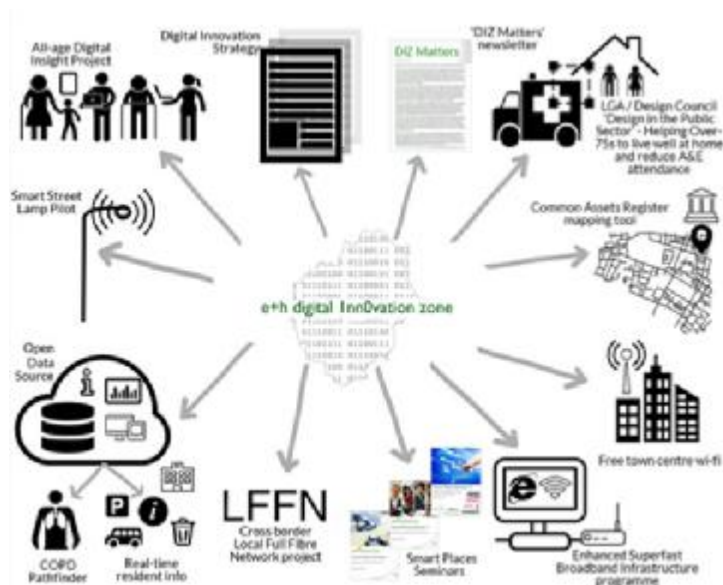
All-age Digital Insight Project

Digital Innovation Strategy

'DIZ Matters' newsletter

DIZ Matters

LGA / Design Council 'Design in the Public Sector' - Helping Over-75s to live well at home and reduce A&E attendance

Smart Street Lamp Pilot

Common Assets Register mapping tool

e+h digital InnOvation zone

Open Data Source

Free town centre wi-fi

LFFN

Cross border Local Full Fibre Network project

Smart Places Seminars

Enhanced Superfast Broadband Infrastructure programme

COPD Pathfinder

Real-time resident info